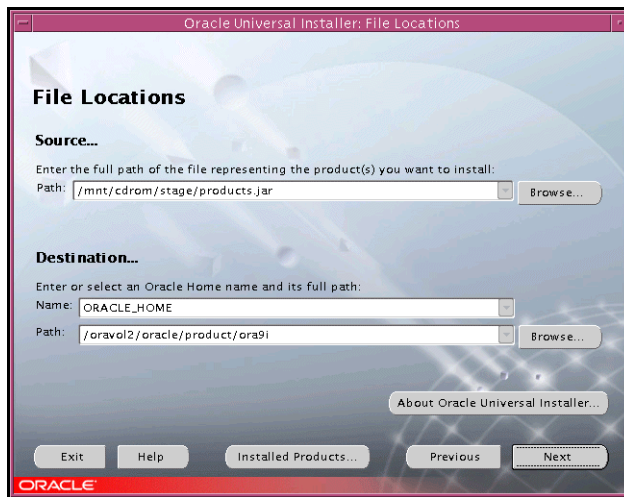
Oracle Universal Installer: File Locations

File Locations

Source...

Enter the full path of the file representing the product(s) you want to install:

Path: /mnt/cdrom/stage/products.jar

Browse...

Destination...

Enter or select an Oracle Home name and its full path:

Name: ORACLE_HOME

Path: /oravol2/oracle/product/ora9i

Browse...

About Oracle Universal Installer...

Exit

Help

Installed Products...

Previous

Next

ORACLE